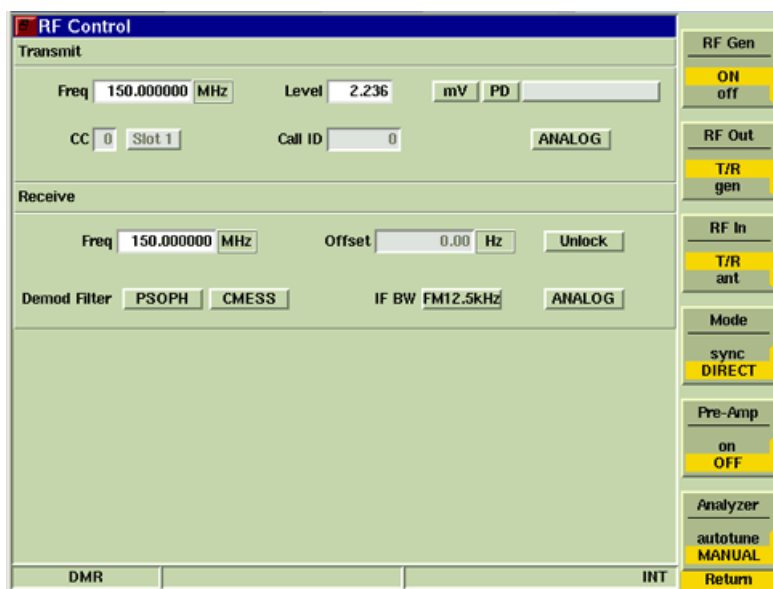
RF Control

Transmit

Freq 150.000000 MHz Level 2.236 mV PD

CC 0 Slot 1 Call ID 0 ANALOG

Receive

Freq 150.000000 MHz Offset 0.00 Hz Unlock

Demod Filter PSOPH CMESS IF BW FM12.5kHz ANALOG

DMR INT

RF Gen
ON
off

RF Out
T/R
gen

RF In
T/R
ant

Mode
sync
DIRECT

Pre-Amp
on
OFF

Analyzer
autotune
MANUAL

Return